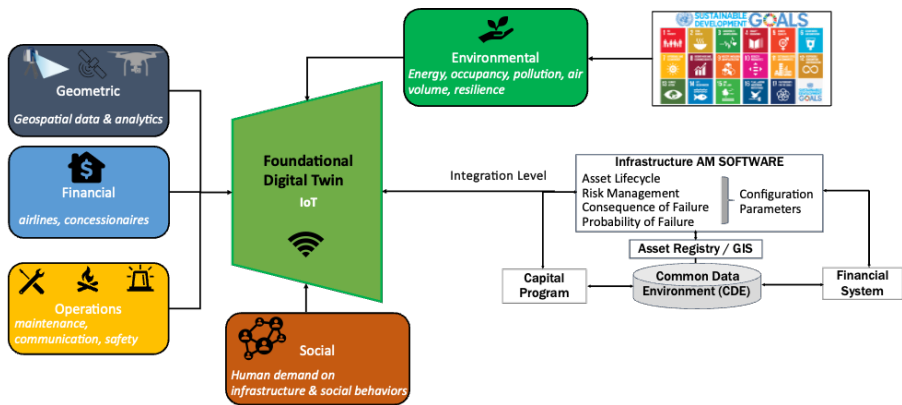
Geometric
Geospatial data & analytics

Financial
airlines, concessionaires

Operations
maintenance, communication, safety

Environmental
Energy, occupancy, pollution, air volume, resilience

SUSTAINABLE DEVELOPMENT GOALS

Foundational Digital Twin
IoT

Social
Human demand on infrastructure & social behaviors

Integration Level

Infrastructure AM SOFTWARE
Asset Lifecycle
Risk Management
Consequence of Failure
Probability of Failure
Configuration Parameters

Asset Registry / GIS

Capital Program

Common Data Environment (CDE)

Financial System